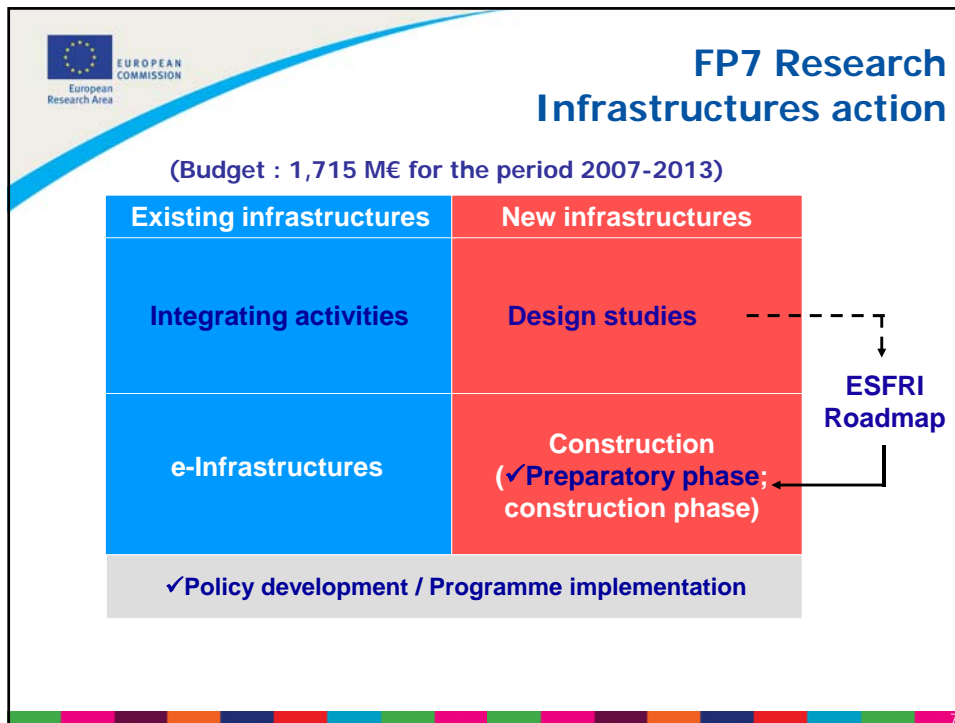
EUROPEAN COMMISSION
European Research Area

FP7 Research Infrastructures action

(Budget : 1,715 M€ for the period 2007-2013)

| Existing infrastructures | New infrastructures |
|---|---|
| Integrating activities | Design studies |
| e-Infrastructures | Construction (✓Preparatory phase; construction phase) |
| ✓Policy development / Programme implementation | |

ESFRI Roadmap

7